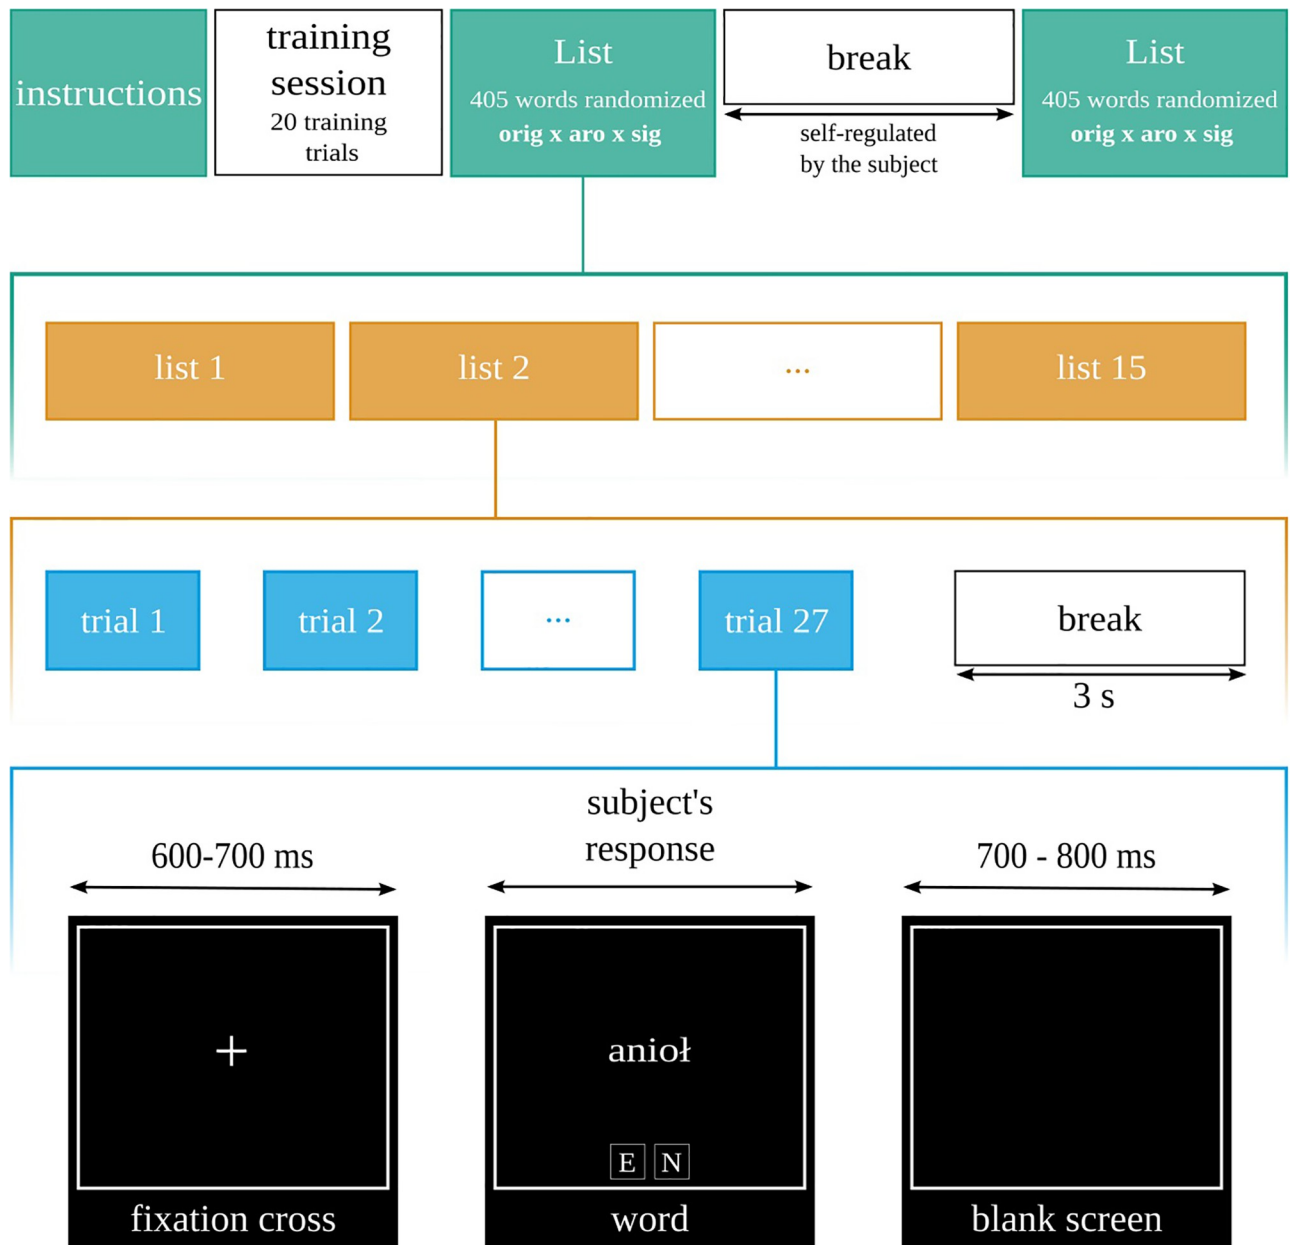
instructions

training session
20 training trials

List
405 words randomized
**orig x aro x sig**

break
self-regulated by the subject

List
405 words randomized
**orig x aro x sig**

list 1

list 2

...

list 15

trial 1

trial 2

...

trial 27

break
3 s

600-700 ms

subject's response

700 - 800 ms

+

fixation cross

anioł

E N

word

blank screen